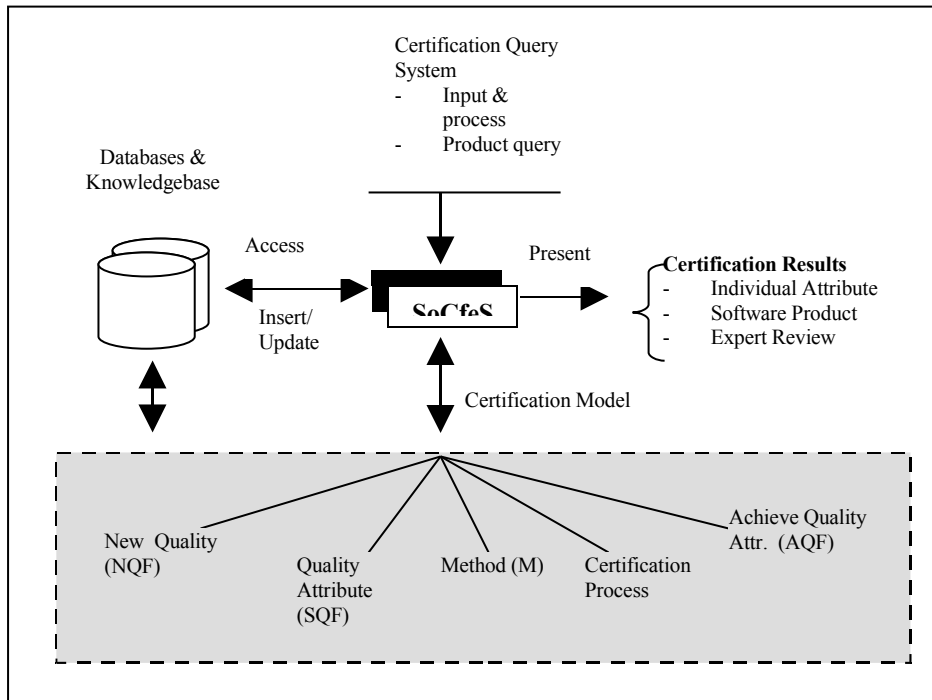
Certification Query System
- Input & process
- Product query

Databases & Knowledgebase

Access

Insert/ Update

SoCfeS

Present

**Certification Results**
- Individual Attribute
- Software Product
- Expert Review

Certification Model

New Quality (NQF)

Quality Attribute (SQF)

Method (M)

Certification Process

Achieve Quality Attr. (AQF)